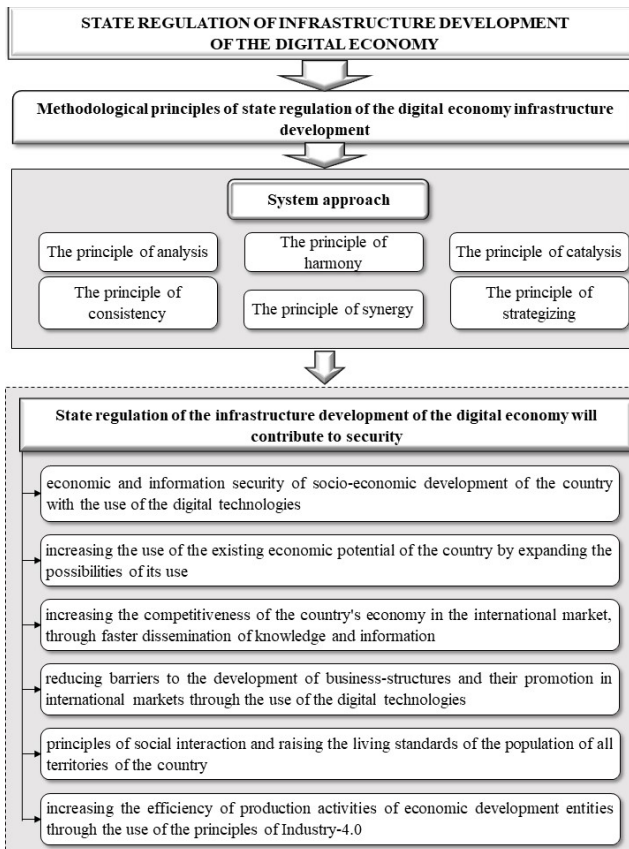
STATE REGULATION OF INFRASTRUCTURE DEVELOPMENT OF THE DIGITAL ECONOMY

Methodological principles of state regulation of the digital economy infrastructure development

System approach

The principle of analysis

The principle of harmony

The principle of catalysis

The principle of consistency

The principle of synergy

The principle of strategizing

State regulation of the infrastructure development of the digital economy will contribute to security

economic and information security of socio-economic development of the country with the use of the digital technologies

increasing the use of the existing economic potential of the country by expanding the possibilities of its use

increasing the competitiveness of the country's economy in the international market, through faster dissemination of knowledge and information

reducing barriers to the development of business-structures and their promotion in international markets through the use of the digital technologies

principles of social interaction and raising the living standards of the population of all territories of the country

increasing the efficiency of production activities of economic development entities through the use of the principles of Industry-4.0